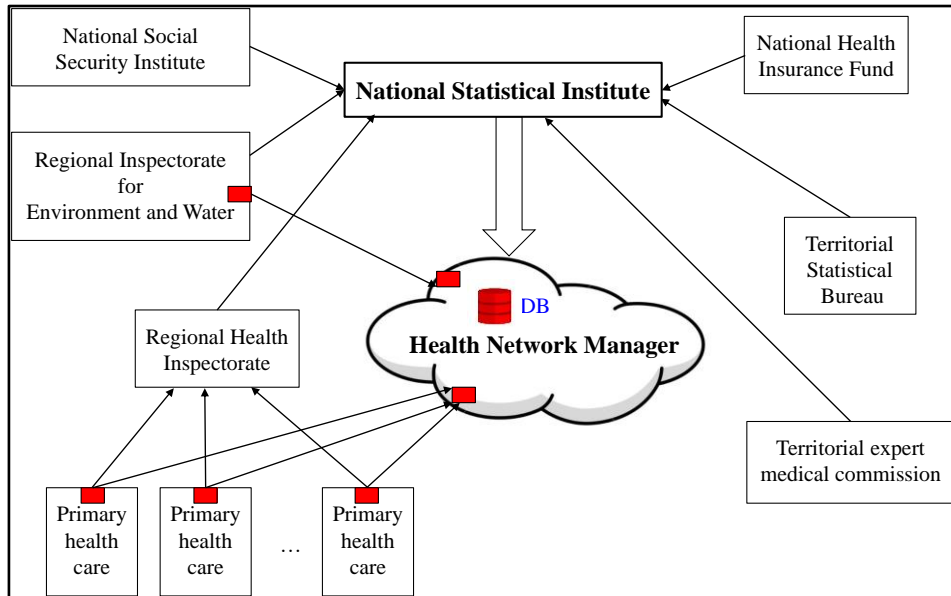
National Social Security Institute

National Statistical Institute

National Health Insurance Fund

Regional Inspectorate for Environment and Water

Territorial Statistical Bureau

DB

Health Network Manager

Regional Health Inspectorate

Territorial expert medical commission

Primary health care

Primary health care

…

Primary health care